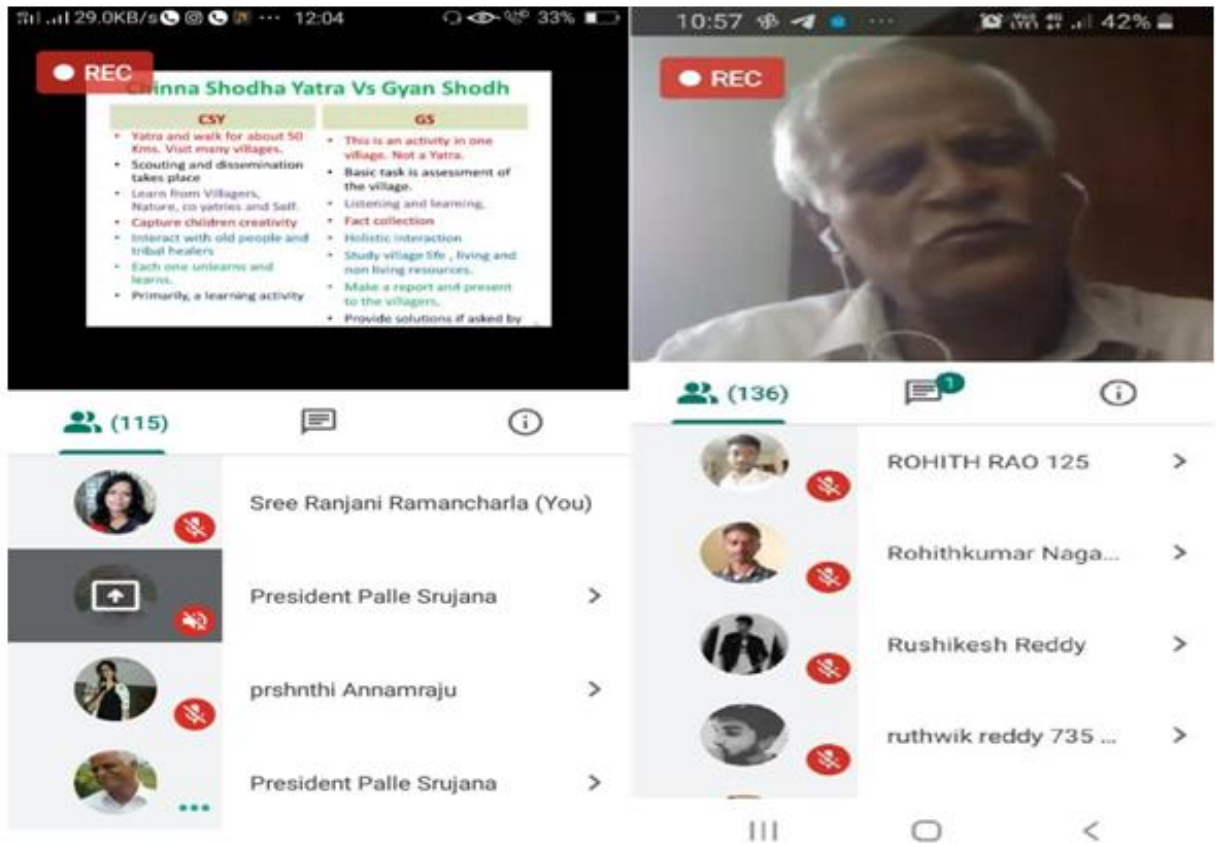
29.0KB/s ··· 12:04 33%

REC

Chinna Shodha Yatra Vs Gyan Shodh

| CSY | GS |
|---|---|
| Yatra and walk for about 50 Kms. Visit many villages. | This is an activity in one village. Not a Yatra. |
| Scouting and dissemination takes place | Basic task is assessment of the village. |
| Learn from Villagers, Nature, co yatries and Self. | Listening and learning. |
| Capture children creativity | Fact collection |
| Interact with old people and tribal healers | Holistic interaction |
| Each one unlearns and learns. | Study village life , living and non living resources. |
| Primarily, a learning activity | Make a report and present to the villagers. |
| | Provide solutions if asked by |

(115)

Sree Ranjani Ramancharla (You)

President Palle Srujana

prshnthi Annamraju

President Palle Srujana

10:57 ··· 42%

REC

(136)

1

ROHITH RAO 125

Rohithkumar Naga...

Rushikesh Reddy

ruthwik reddy 735 ...